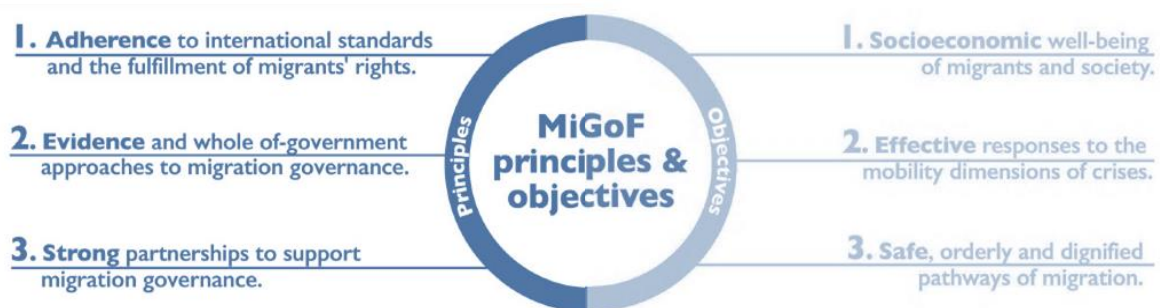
I. Adherence to international standards and the fulfillment of migrants' rights.

2. Evidence and whole of-government approaches to migration governance.

3. Strong partnerships to support migration governance.

Principles

MiGoF principles & objectives

Objectives

I. Socioeconomic well-being of migrants and society.

2. Effective responses to the mobility dimensions of crises.

3. Safe, orderly and dignified pathways of migration.